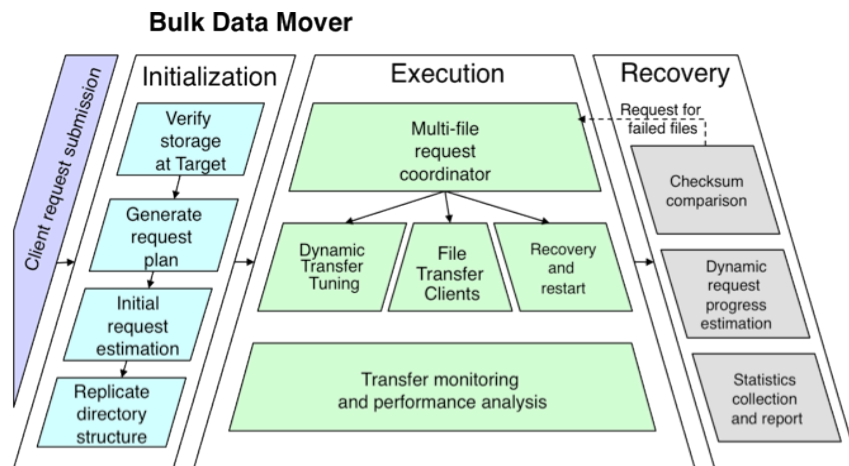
Bulk Data Mover

Client request submission

Initialization

Verify storage at Target

Generate request plan

Initial request estimation

Replicate directory structure

Execution

Multi-file request coordinator

Dynamic Transfer Tuning

File Transfer Clients

Recovery and restart

Transfer monitoring and performance analysis

Recovery

Request for failed files

Checksum comparison

Dynamic request progress estimation

Statistics collection and report